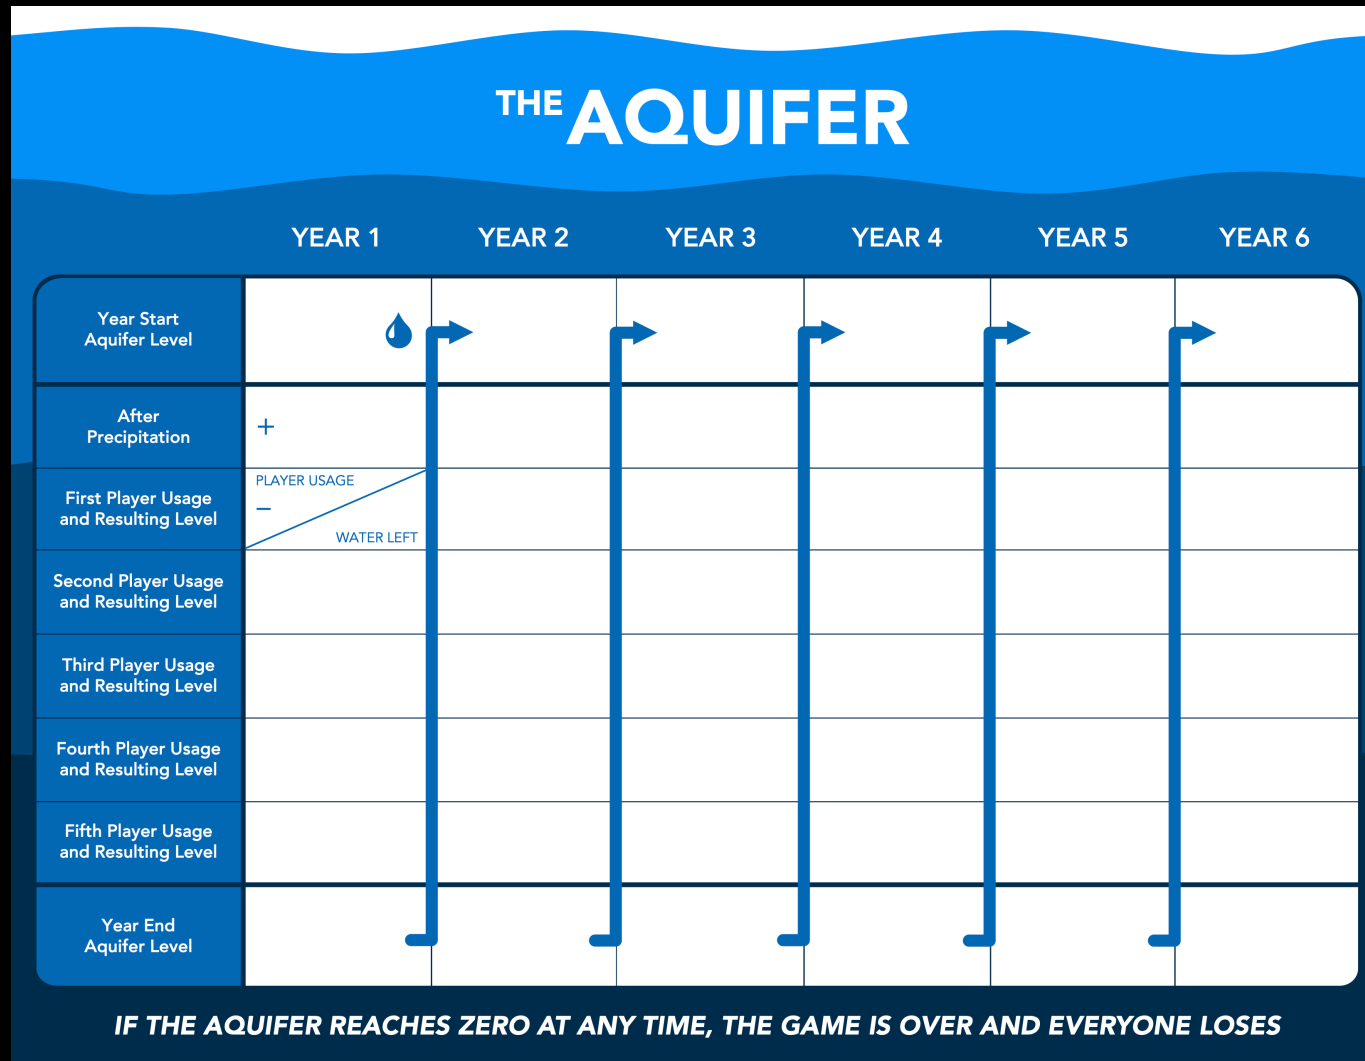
THE AQUIFER

| | YEAR 1 | YEAR 2 | YEAR 3 | YEAR 4 | YEAR 5 | YEAR 6 |
|---|---|---|---|---|---|---|
| Year Start Aquifer Level | | | | | | |
| After Precipitation | + | | | | | |
| First Player Usage and Resulting Level | PLAYER USAGE − WATER LEFT | | | | | |
| Second Player Usage and Resulting Level | | | | | | |
| Third Player Usage and Resulting Level | | | | | | |
| Fourth Player Usage and Resulting Level | | | | | | |
| Fifth Player Usage and Resulting Level | | | | | | |
| Year End Aquifer Level | | | | | | |

IF THE AQUIFER REACHES ZERO AT ANY TIME, THE GAME IS OVER AND EVERYONE LOSES